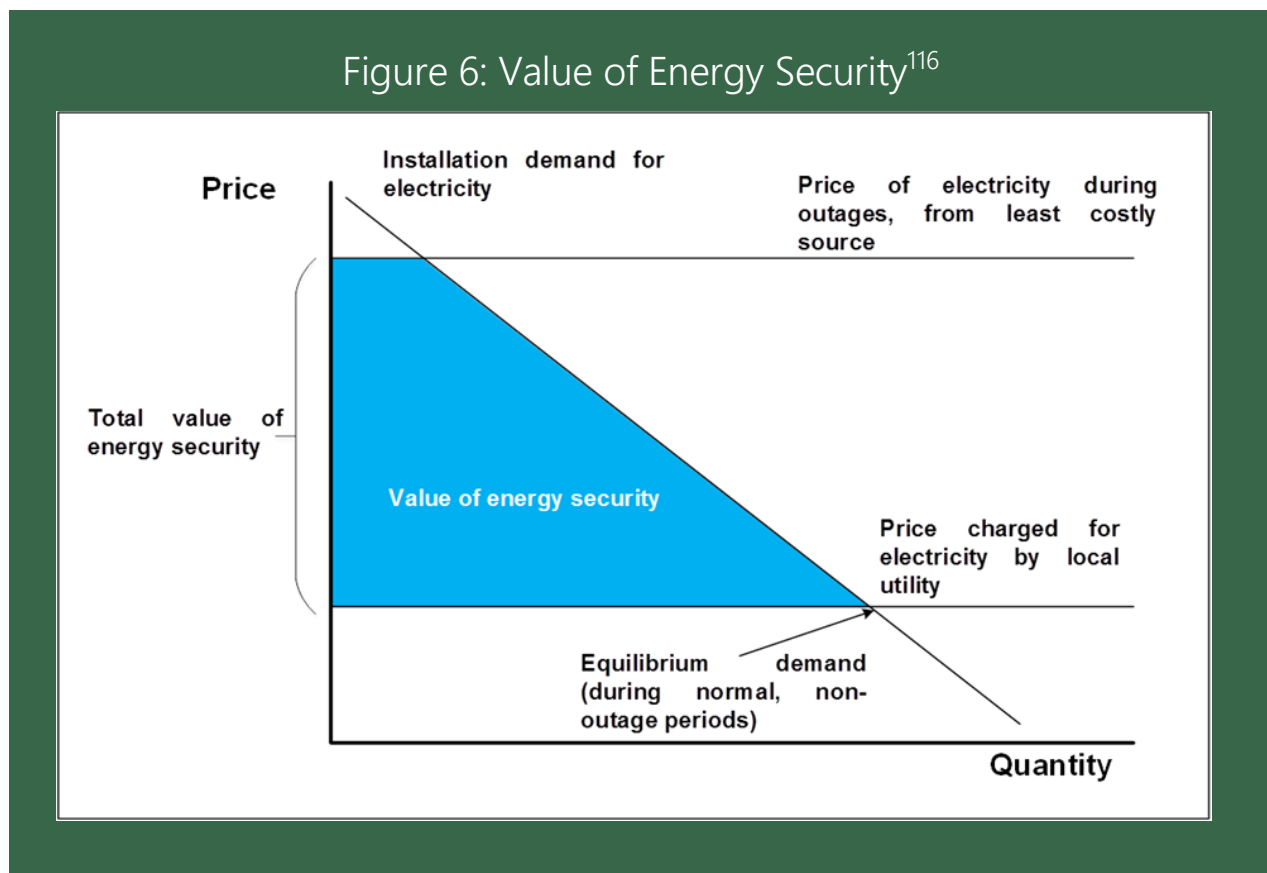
Figure 6: Value of Energy Security$^{116}$

Price

Installation demand for electricity

Price of electricity during outages, from least costly source

Total value of energy security

Value of energy security

Price charged for electricity by local utility

Equilibrium demand (during normal, non-outage periods)

Quantity